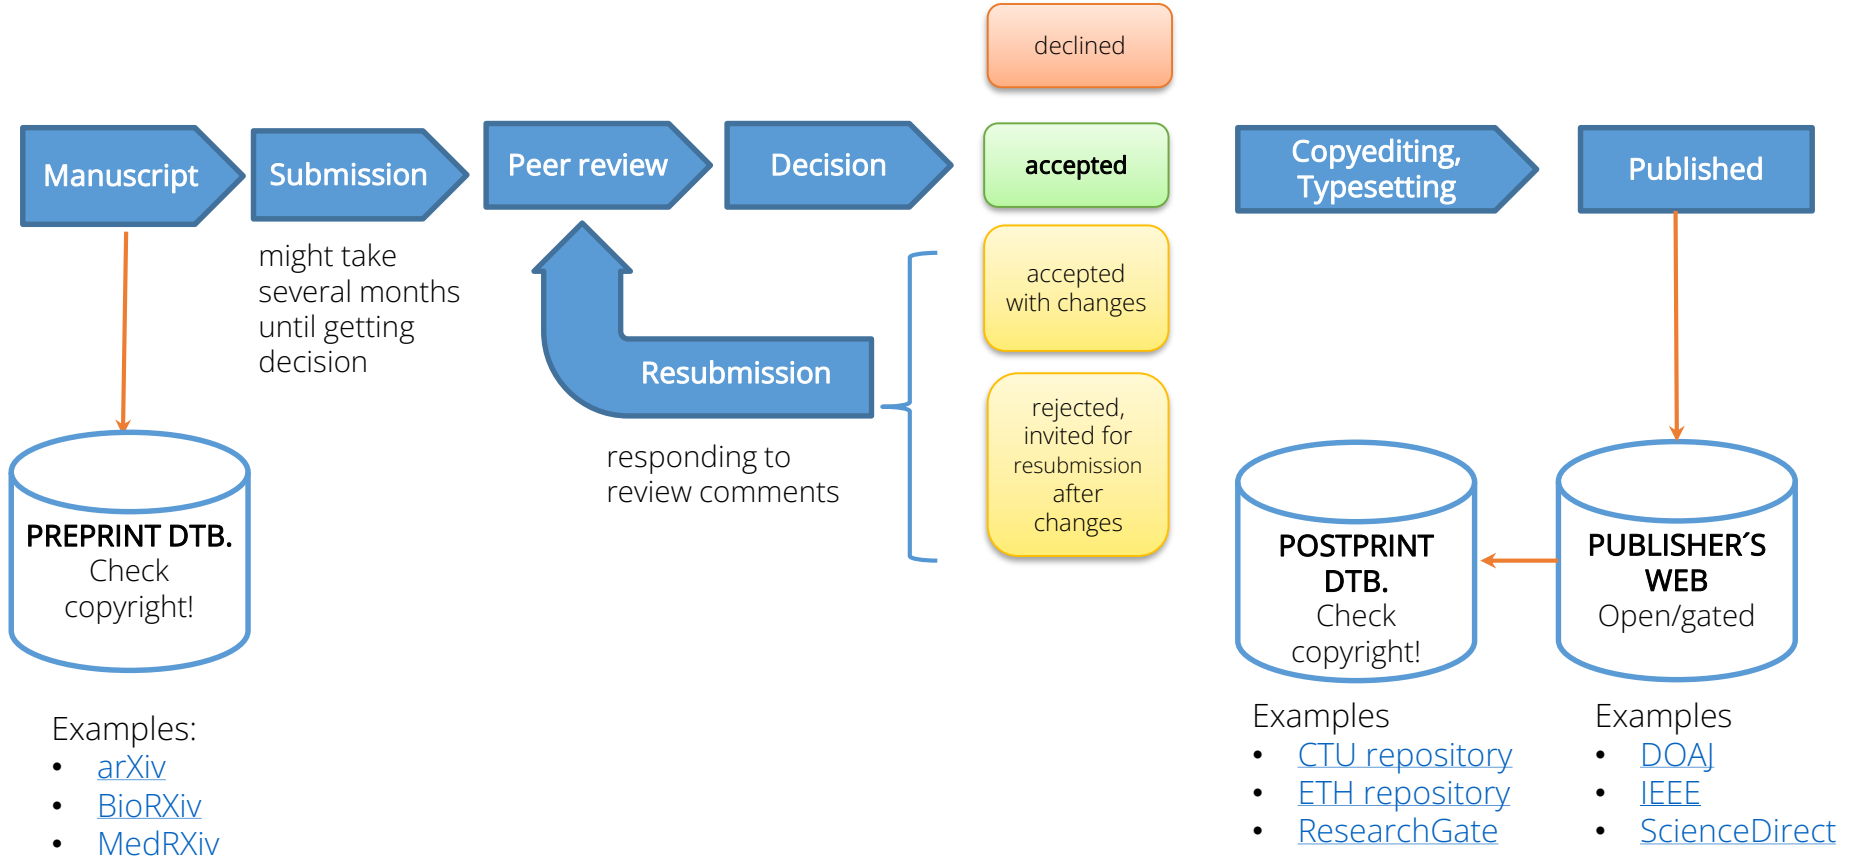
Manuscript

Submission

might take several months until getting decision

Peer review

Decision

declined

accepted

accepted with changes

rejected, invited for resubmission after changes

Resubmission

responding to review comments

Copyediting, Typesetting

Published

PREPRINT DTB.
Check copyright!

Examples:
• arXiv
• BioRXiv
• MedRXiv

POSTPRINT DTB.
Check copyright!

PUBLISHER´S WEB
Open/gated

Examples
• CTU repository
• ETH repository
• ResearchGate

Examples
• DOAJ
• IEEE
• ScienceDirect